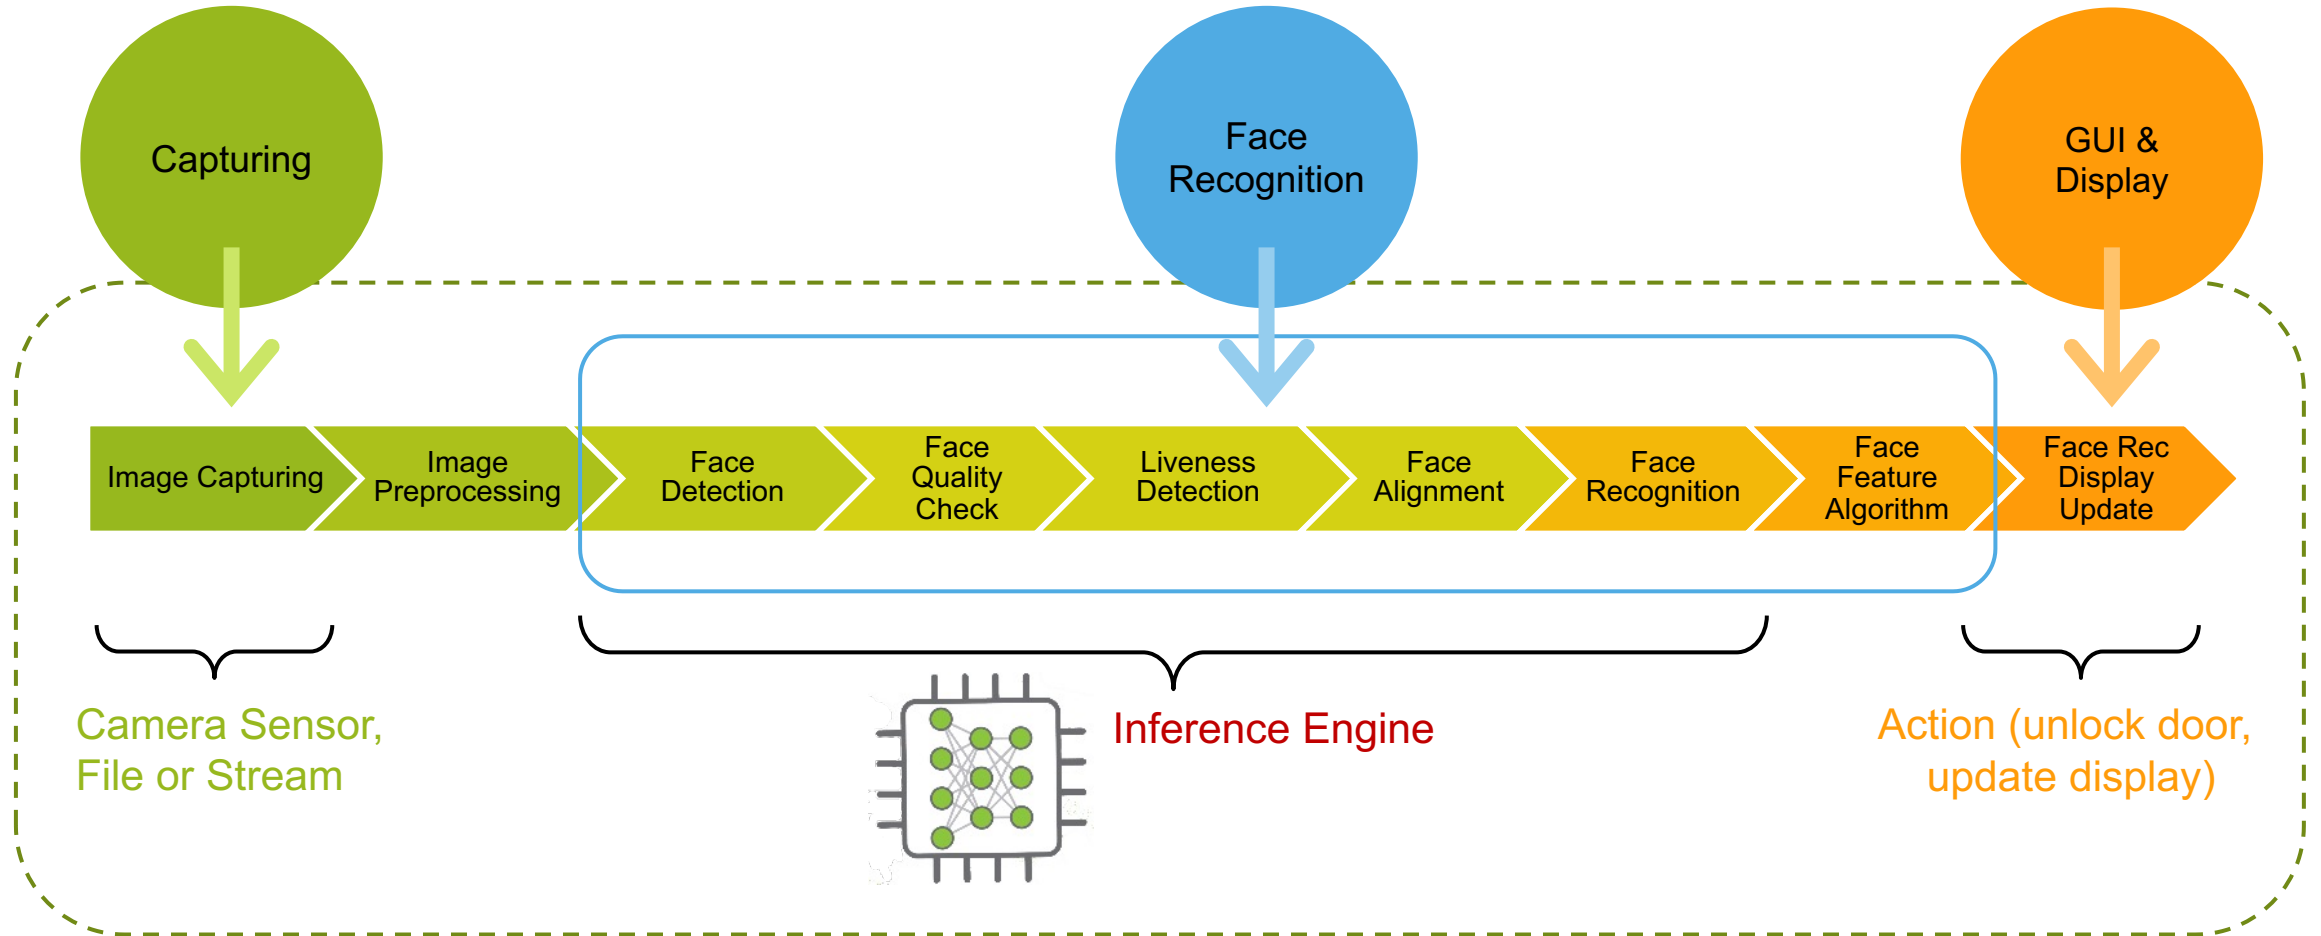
Capturing

Face Recognition

GUI & Display

Image Capturing

Image Preprocessing

Face Detection

Face Quality Check

Liveness Detection

Face Alignment

Face Recognition

Face Feature Algorithm

Face Rec Display Update

Camera Sensor, File or Stream

Inference Engine

Action (unlock door, update display)